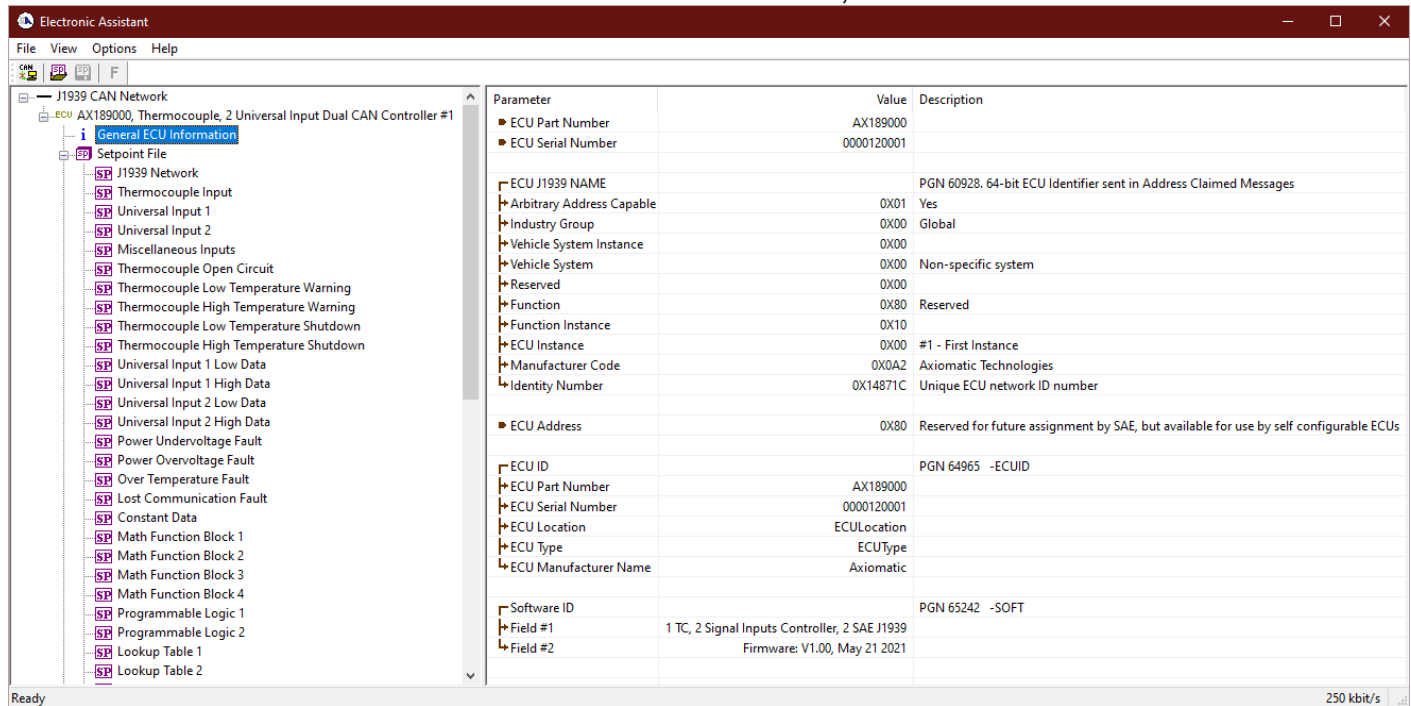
Electronic Assistant

File View Options Help

CAN SP SP F

J1939 CAN Network
ECU AX189000, Thermocouple, 2 Universal Input Dual CAN Controller #1
i General ECU Information
SP Setpoint File
SP J1939 Network
SP Thermocouple Input
SP Universal Input 1
SP Universal Input 2
SP Miscellaneous Inputs
SP Thermocouple Open Circuit
SP Thermocouple Low Temperature Warning
SP Thermocouple High Temperature Warning
SP Thermocouple Low Temperature Shutdown
SP Thermocouple High Temperature Shutdown
SP Universal Input 1 Low Data
SP Universal Input 1 High Data
SP Universal Input 2 Low Data
SP Universal Input 2 High Data
SP Power Undervoltage Fault
SP Power Overvoltage Fault
SP Over Temperature Fault
SP Lost Communication Fault
SP Constant Data
SP Math Function Block 1
SP Math Function Block 2
SP Math Function Block 3
SP Math Function Block 4
SP Programmable Logic 1
SP Programmable Logic 2
SP Lookup Table 1
SP Lookup Table 2

| Parameter | Value | Description |
|---|---|---|
| ECU Part Number | AX189000 | |
| ECU Serial Number | 0000120001 | |
| | | |
| ECU J1939 NAME | | PGN 60928. 64-bit ECU Identifier sent in Address Claimed Messages |
| Arbitrary Address Capable | 0X01 | Yes |
| Industry Group | 0X00 | Global |
| Vehicle System Instance | 0X00 | |
| Vehicle System | 0X00 | Non-specific system |
| Reserved | 0X00 | |
| Function | 0X80 | Reserved |
| Function Instance | 0X10 | |
| ECU Instance | 0X00 | #1 - First Instance |
| Manufacturer Code | 0X0A2 | Axiomatic Technologies |
| Identity Number | 0X14871C | Unique ECU network ID number |
| | | |
| ECU Address | 0X80 | Reserved for future assignment by SAE, but available for use by self configurable ECUs |
| | | |
| ECU ID | | PGN 64965 -ECUID |
| ECU Part Number | AX189000 | |
| ECU Serial Number | 0000120001 | |
| ECU Location | ECULocation | |
| ECU Type | ECUType | |
| ECU Manufacturer Name | Axiomatic | |
| | | |
| Software ID | | PGN 65242 -SOFT |
| Field #1 | 1 TC, 2 Signal Inputs Controller, 2 SAE J1939 | |
| Field #2 | Firmware: V1.00, May 21 2021 | |

Ready 250 kbit/s